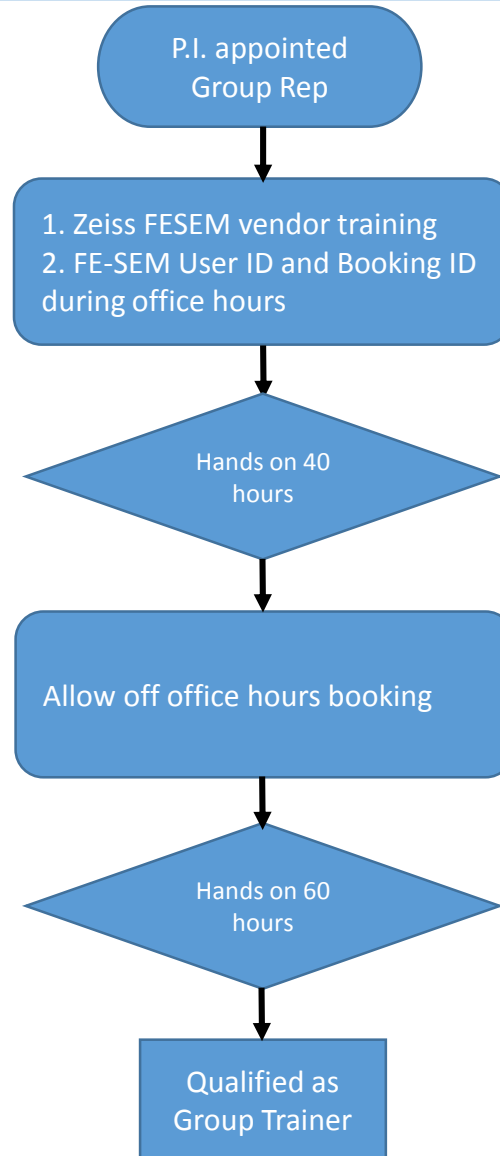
P.I. appointed Group Rep

1. Zeiss FESEM vendor training
2. FE-SEM User ID and Booking ID during office hours

Hands on 40 hours

Allow off office hours booking

Hands on 60 hours

Qualified as Group Trainer